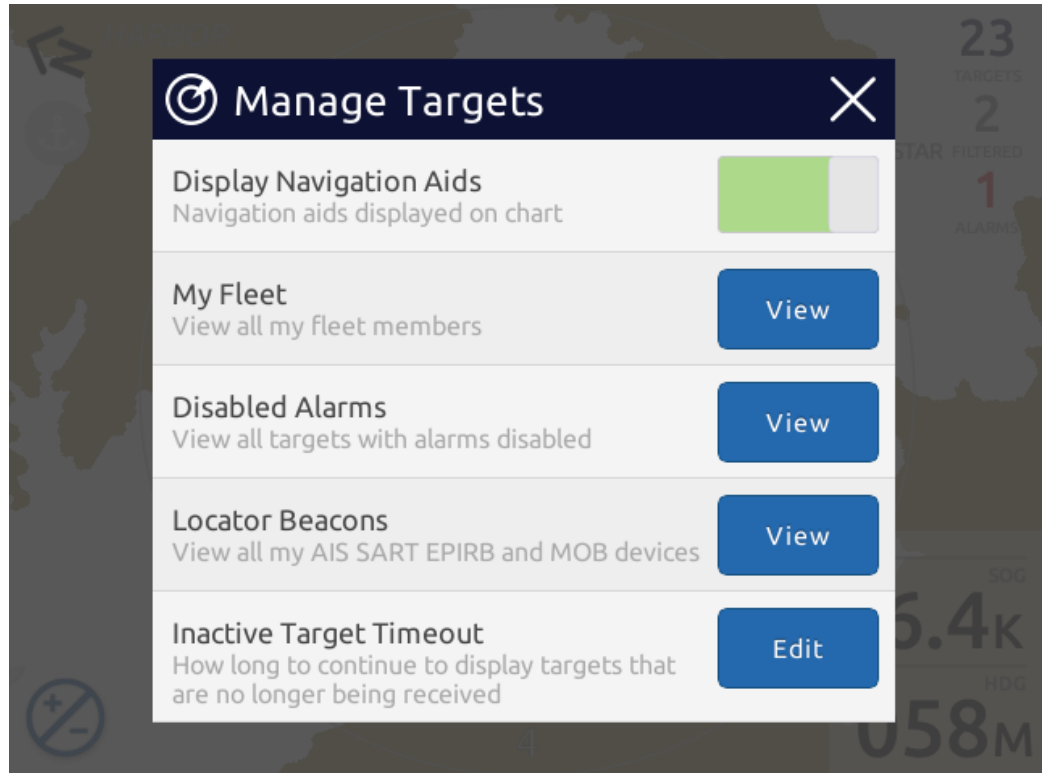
Manage Targets

Display Navigation Aids
Navigation aids displayed on chart

My Fleet
View all my fleet members
View

Disabled Alarms
View all targets with alarms disabled
View

Locator Beacons
View all my AIS SART EPIRB and MOB devices
View

Inactive Target Timeout
How long to continue to display targets that are no longer being received
Edit

23
TARGETS
2
STAR FILTERED
1
ALARMS

SOG
5.4K
HDG
058M